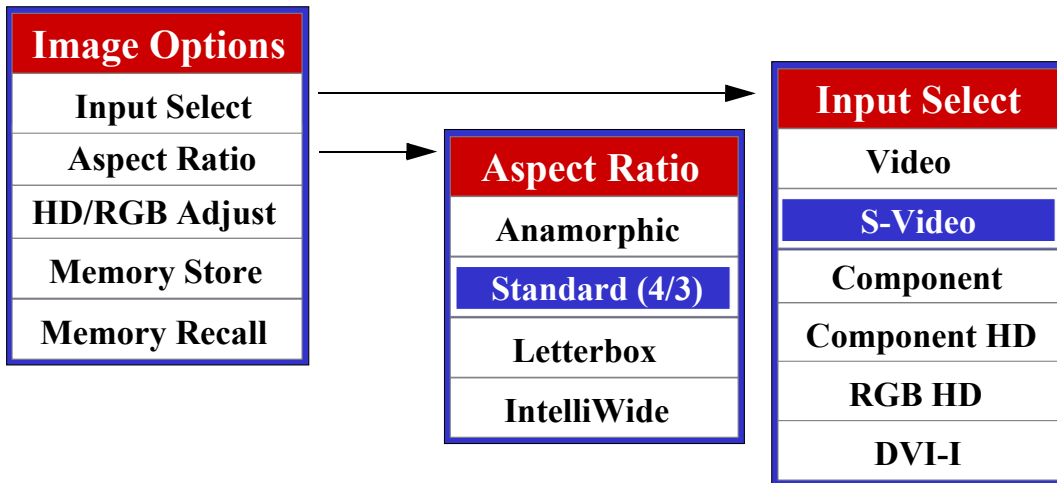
Image Options
Input Select
Aspect Ratio
HD/RGB Adjust
Memory Store
Memory Recall

Aspect Ratio
Anamorphic
Standard (4/3)
Letterbox
IntelliWide

Input Select
Video
S-Video
Component
Component HD
RGB HD
DVI-I